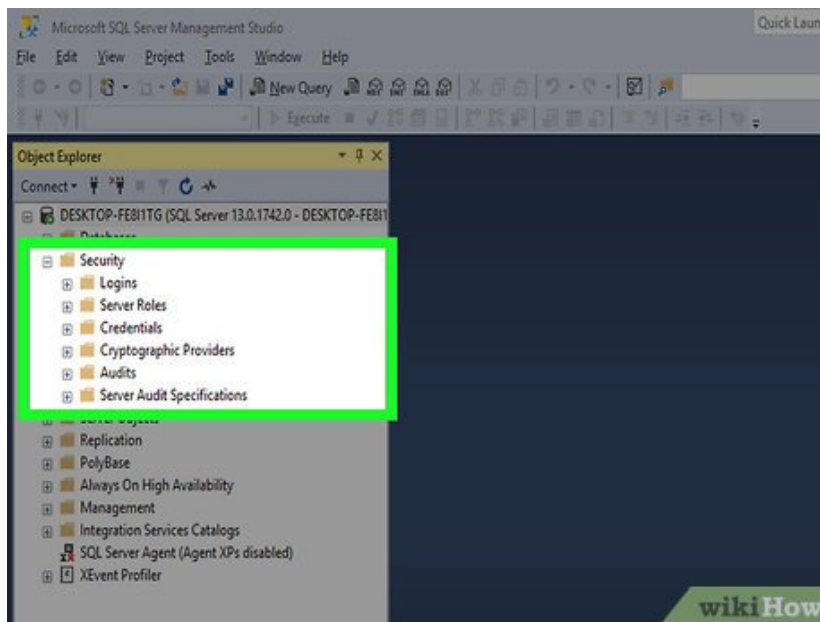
Microsoft SQL Server Management Studio

Quick Laun

File Edit View Project Tools Window Help

New Query

Execute

Object Explorer

Connect

DESKTOP-FE8I1TG (SQL Server 13.0.1742.0 - DESKTOP-FE8I1

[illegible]

Security

Logins

Server Roles

Credentials

Cryptographic Providers

Audits

Server Audit Specifications

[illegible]

Replication

PolyBase

Always On High Availability

Management

Integration Services Catalogs

SQL Server Agent (Agent XPs disabled)

XEvent Profiler

wikiHow